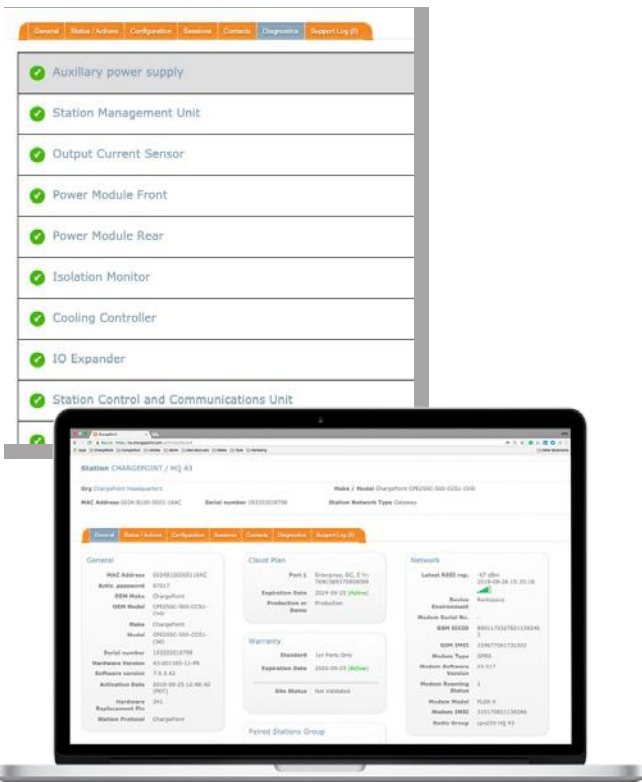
General | Status / Actions | Configuration | Sessions | Contacts | Diagnostics | Support Log (0)

Auxillary power supply

Station Management Unit

Output Current Sensor

Power Module Front

Power Module Rear

Isolation Monitor

Cooling Controller

IO Expander

Station Control and Communications Unit

Station CHARGEPOINT / HQ 43

Org ChargePoint Headquarters

Make / Model ChargePoint CPE250C-500-CCS1-CHD

MAC Address 0024-B100-0001-16AC

Serial number 193202018798

Station Network Type Gateway

General | Status / Actions | Configuration | Sessions | Contacts | Diagnostics | Support Log (0)

General

MAC Address 0024B100000116AC
Authz. password 67017
OEM Make ChargePoint
OEM Model CPE250C-500-CCS1-CHD
Make ChargePoint
Model CPE250C-500-CCS1-CHD
Serial number 193202018798
Hardware Version 43-001165-11-P8
Software version 7.6.3.42
Activation Date 2019-09-25 12:48:42 (PDT)
Hardware Replacement No 241
Station Protocol ChargePoint

Cloud Plan

Port 1 Enterprise, DC, 5 Yr-TKPC060570000096
Expiration Date 2024-09-25 (Active)
Production or Demo Production

Warranty

Standard 1st Parts Only
Expiration Date 2020-09-25 (Active)
Site Status Not Validated

Paired Stations Group

Network

Latest RSSI rep. -67 dBm 2019-09-26 15:30:18
Device Environment Rackspace
Modem Serial No.
GSM ICCID 89011703278211536461
GSM IMSI 310170321730203
Modem Type GPRS
Modem Software Version 03.017
Modem Roaming Status 1
Modem Model PLSM-R
Modem IMEI 310170831138986
Radio Group cpx103-HQ 43